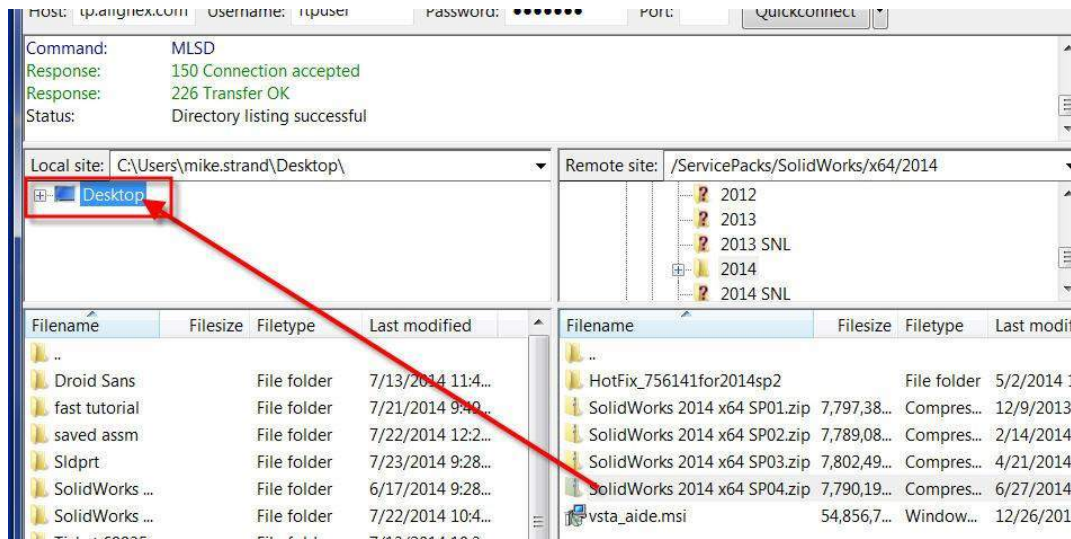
Host: tp.alignex.com Username: ftpuser Password: ••••••• Port: Quickconnect

Command: MLSD
Response: 150 Connection accepted
Response: 226 Transfer OK
Status: Directory listing successful

Local site: C:\Users\mike.strand\Desktop\

Desktop

Remote site: /ServicePacks/SolidWorks/x64/2014

2012
2013
2013 SNL
2014
2014 SNL

| Filename | Filesize | Filetype | Last modified |
|---|---|---|---|
| .. | | | |
| Droid Sans | | File folder | 7/13/2014 11:4... |
| fast tutorial | | File folder | 7/21/2014 9:40... |
| saved assm | | File folder | 7/22/2014 12:2... |
| Sldprt | | File folder | 7/23/2014 9:28... |
| SolidWorks ... | | File folder | 6/17/2014 9:28... |
| SolidWorks ... | | File folder | 7/22/2014 10:4... |

| Filename | Filesize | Filetype | Last modif |
|---|---|---|---|
| .. | | | |
| HotFix_756141for2014sp2 | | File folder | 5/2/2014 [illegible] |
| SolidWorks 2014 x64 SP01.zip | 7,797,38... | Compres... | 12/9/2013 |
| SolidWorks 2014 x64 SP02.zip | 7,789,08... | Compres... | 2/14/2014 |
| SolidWorks 2014 x64 SP03.zip | 7,802,49... | Compres... | 4/21/2014 |
| SolidWorks 2014 x64 SP04.zip | 7,790,19... | Compres... | 6/27/2014 |
| vsta_aide.msi | 54,856,7... | Window... | 12/26/201 |